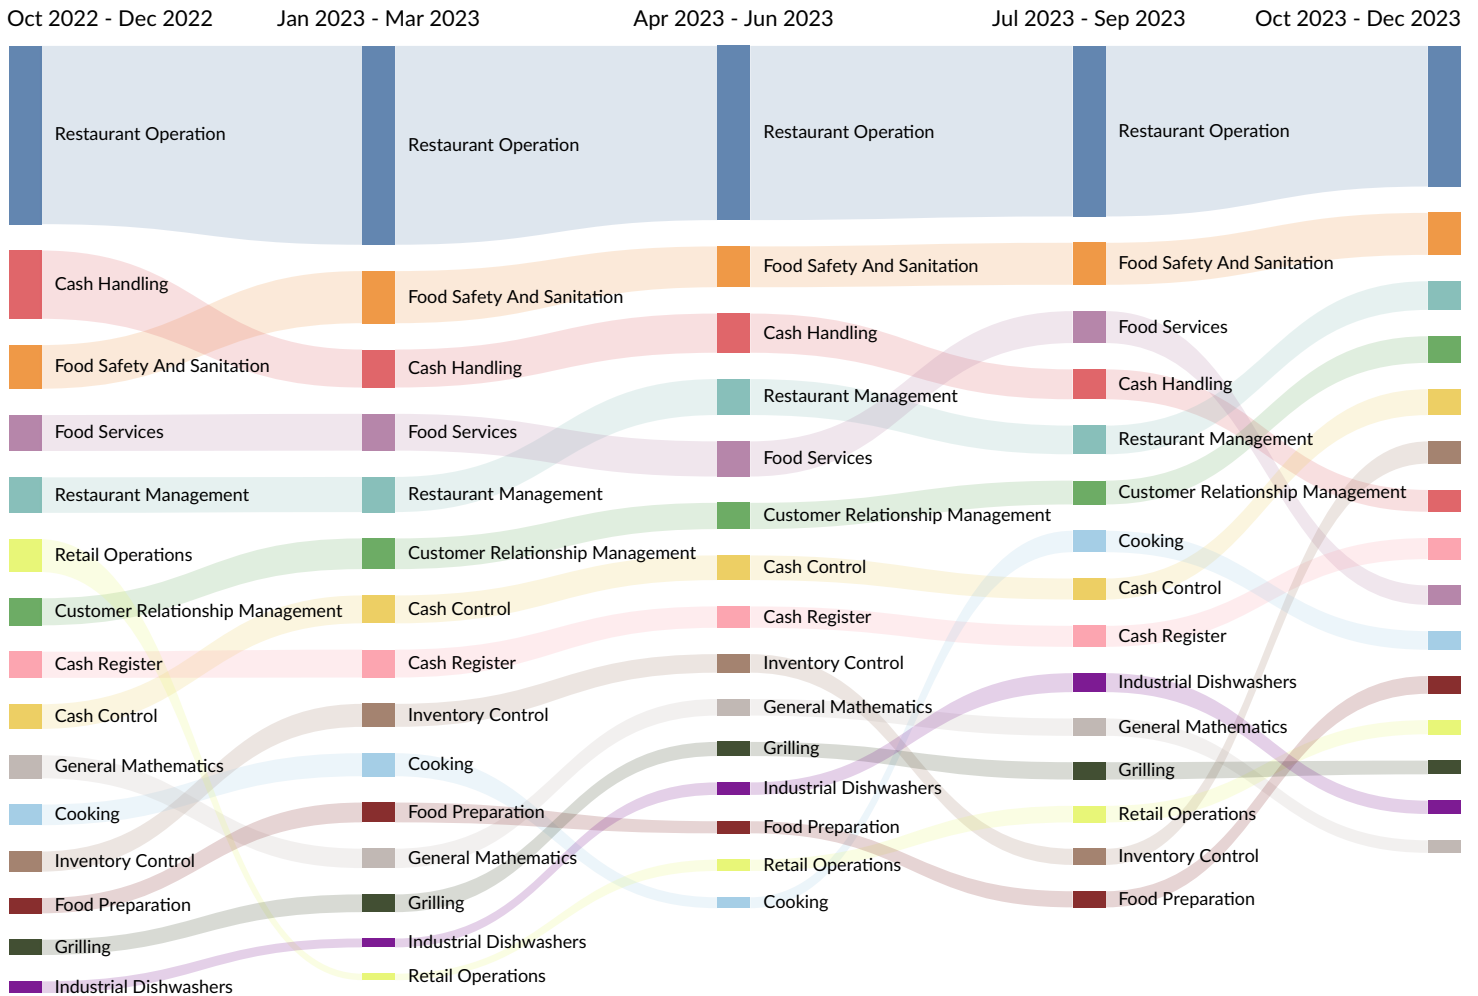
Oct 2022 - Dec 2022
Jan 2023 - Mar 2023
Apr 2023 - Jun 2023
Jul 2023 - Sep 2023
Oct 2023 - Dec 2023

Restaurant Operation
Cash Handling
Food Safety And Sanitation
Food Services
Restaurant Management
Retail Operations
Customer Relationship Management
Cash Register
Cash Control
General Mathematics
Cooking
Inventory Control
Food Preparation
Grilling
Industrial Dishwashers

Restaurant Operation
Food Safety And Sanitation
Cash Handling
Food Services
Restaurant Management
Customer Relationship Management
Cash Control
Cash Register
Inventory Control
Cooking
Food Preparation
General Mathematics
Grilling
Industrial Dishwashers
Retail Operations

Restaurant Operation
Food Safety And Sanitation
Cash Handling
Restaurant Management
Food Services
Customer Relationship Management
Cash Control
Cash Register
Inventory Control
General Mathematics
Grilling
Industrial Dishwashers
Food Preparation
Retail Operations
Cooking

Restaurant Operation
Food Safety And Sanitation
Food Services
Cash Handling
Restaurant Management
Customer Relationship Management
Cooking
Cash Control
Cash Register
Industrial Dishwashers
General Mathematics
Grilling
Retail Operations
Inventory Control
Food Preparation